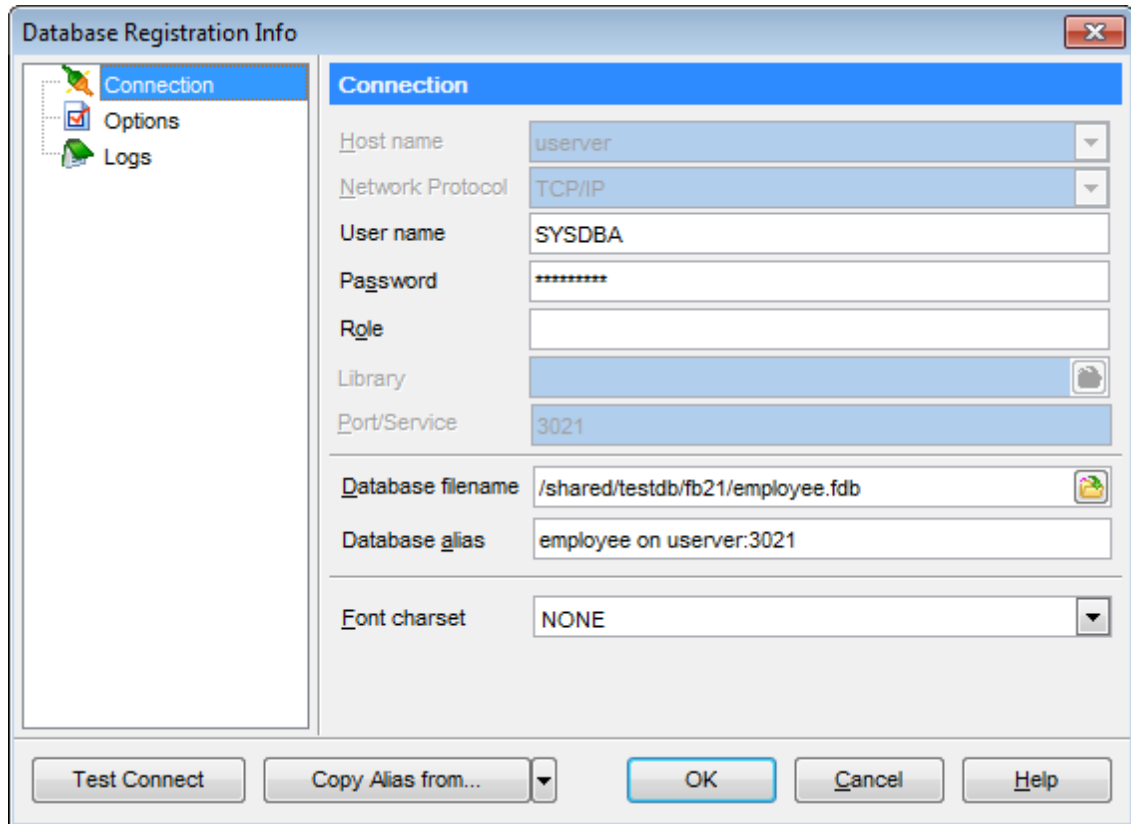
Database Registration Info

Connection
Options
Logs

Connection

Host name | userver
Network Protocol | TCP/IP
User name | SYSDBA
Password | *********
Role
Library
Port/Service | 3021

Database filename | /shared/testdb/fb21/employee.fdb
Database alias | employee on userver:3021

Font charset | NONE

Test Connect
Copy Alias from...
OK
Cancel
Help